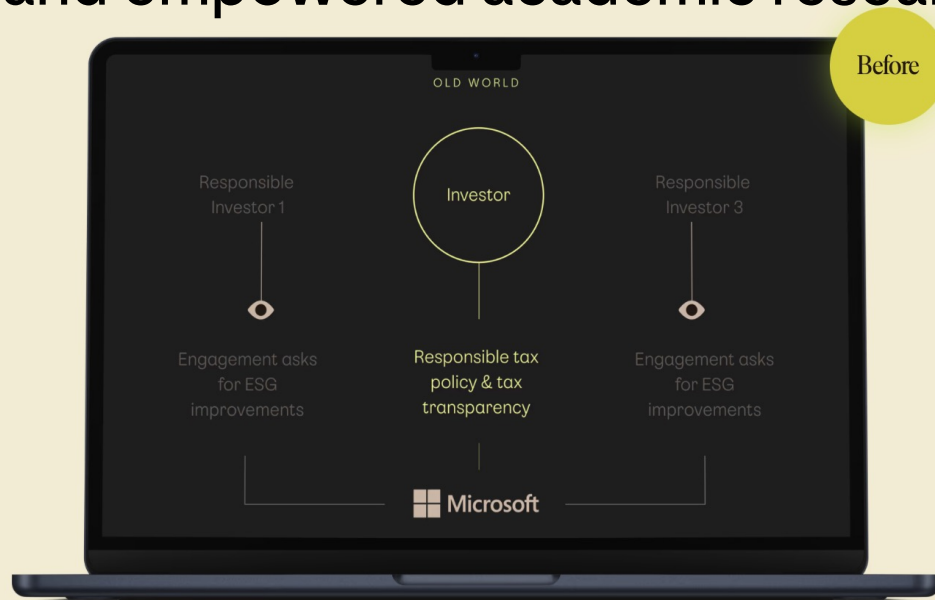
and empowered academic resear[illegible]

Before

OLD WORLD

Responsible Investor 1

Investor

Responsible Investor 3

Engagement asks for ESG improvements

Responsible tax policy & tax transparency

Engagement asks for ESG improvements

Microsoft